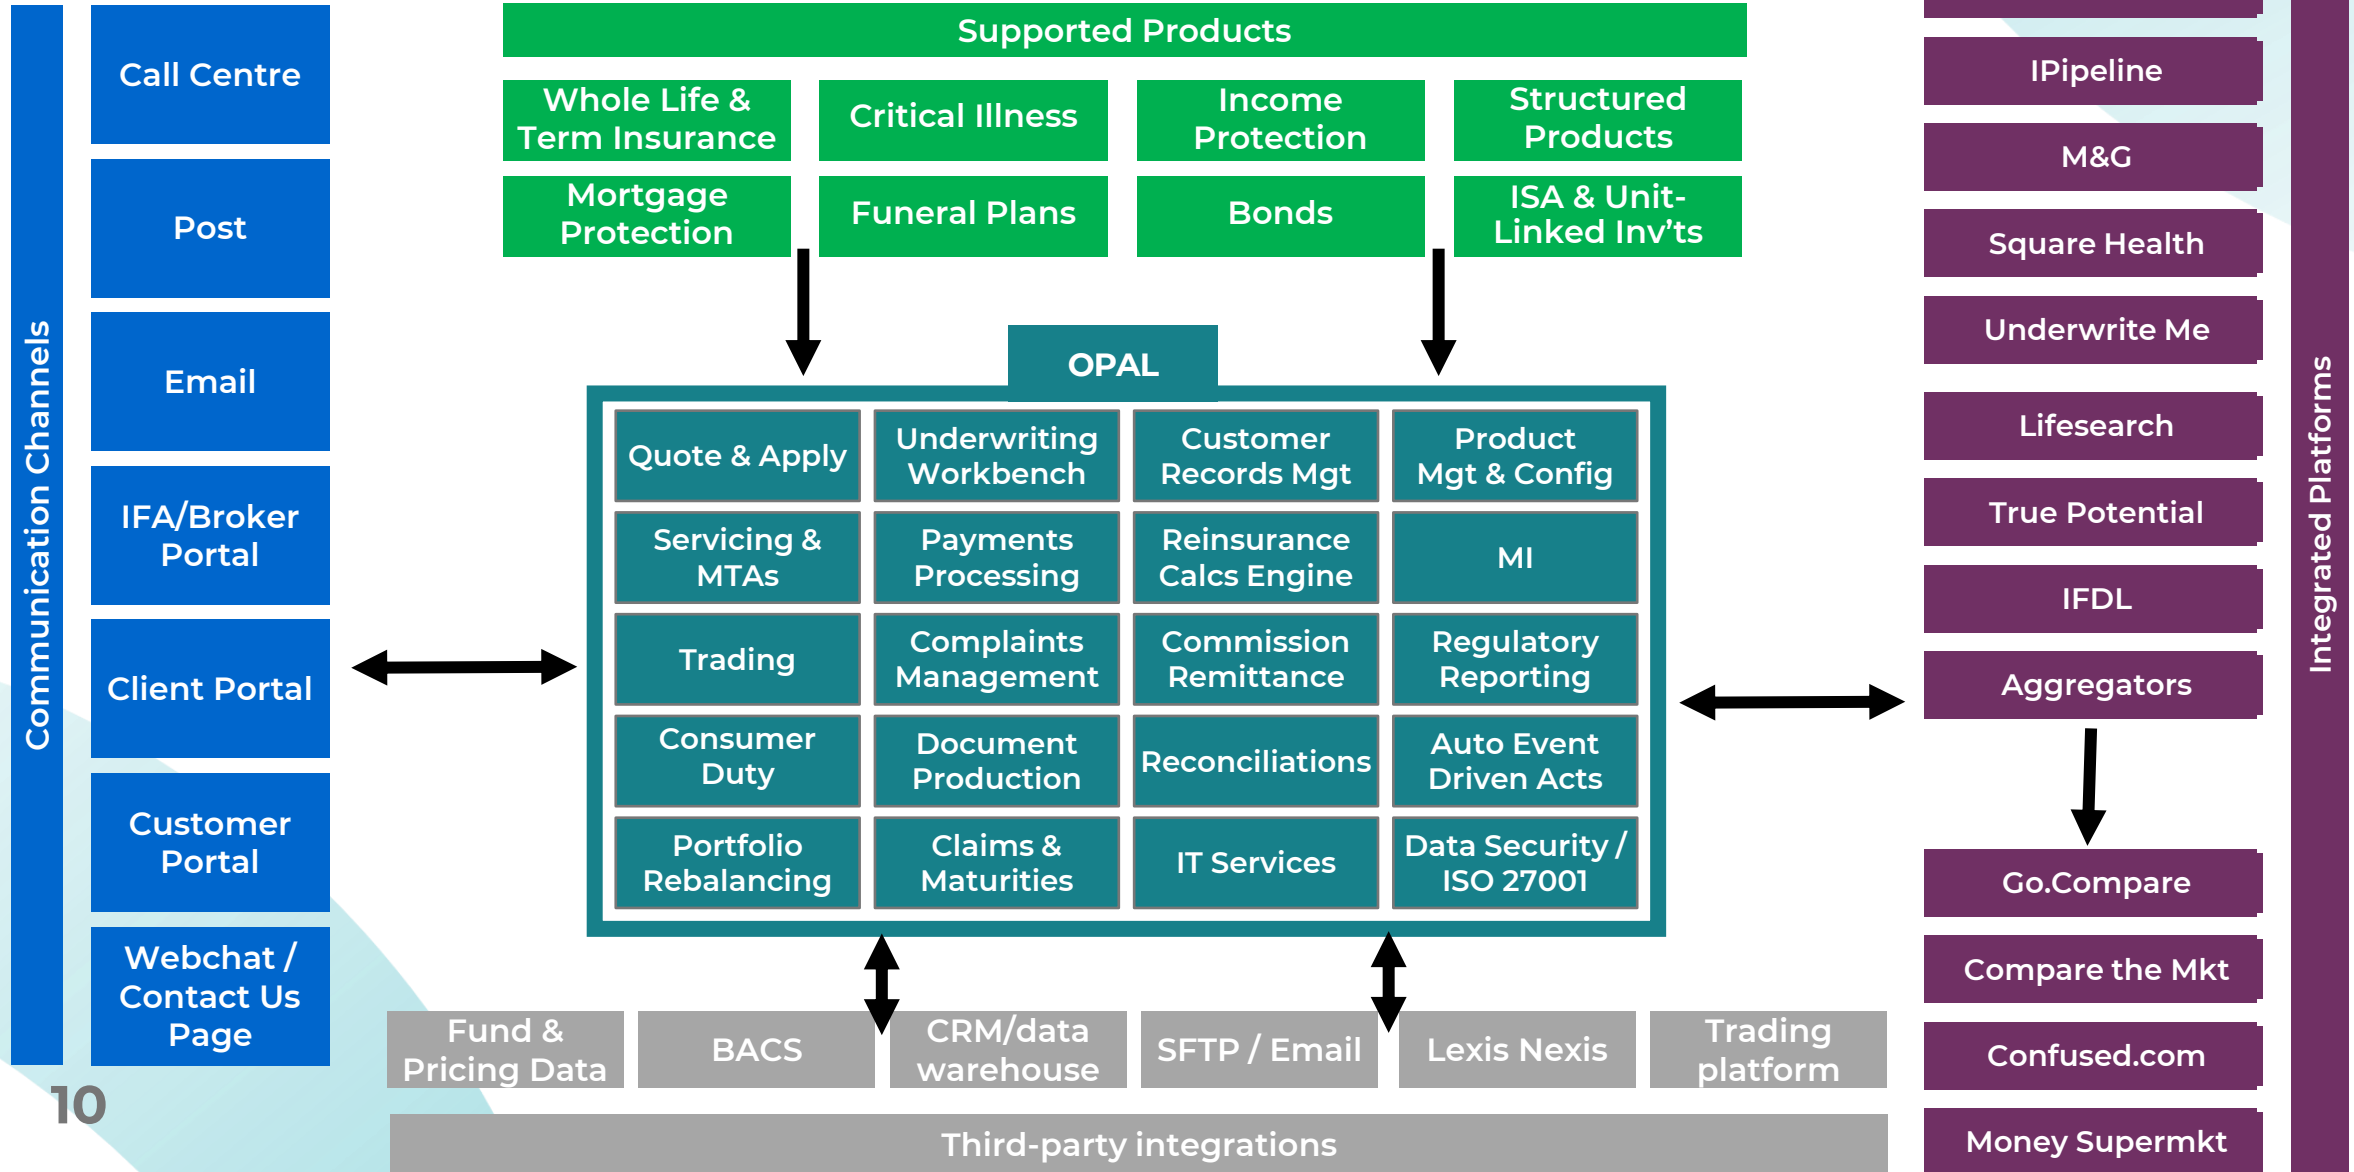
Communication Channels

Call Centre

Post

Email

IFA/Broker Portal

Client Portal

Customer Portal

Webchat / Contact Us Page

Supported Products

Whole Life & Term Insurance

Critical Illness

Income Protection

Structured Products

Mortgage Protection

Funeral Plans

Bonds

ISA & Unit-Linked Inv'ts

OPAL

Quote & Apply

Underwriting Workbench

Customer Records Mgt

Product Mgt & Config

Servicing & MTAs

Payments Processing

Reinsurance Calcs Engine

MI

Trading

Complaints Management

Commission Remittance

Regulatory Reporting

Consumer Duty

Document Production

Reconciliations

Auto Event Driven Acts

Portfolio Rebalancing

Claims & Maturities

IT Services

Data Security / ISO 27001

Fund & Pricing Data

BACS

CRM/data warehouse

SFTP / Email

Lexis Nexis

Trading platform

Third-party integrations

10

IPipeline

M&G

Square Health

Underwrite Me

Lifesearch

True Potential

IFDL

Aggregators

Go.Compare

Compare the Mkt

Confused.com

Money Supermkt

Integrated Platforms